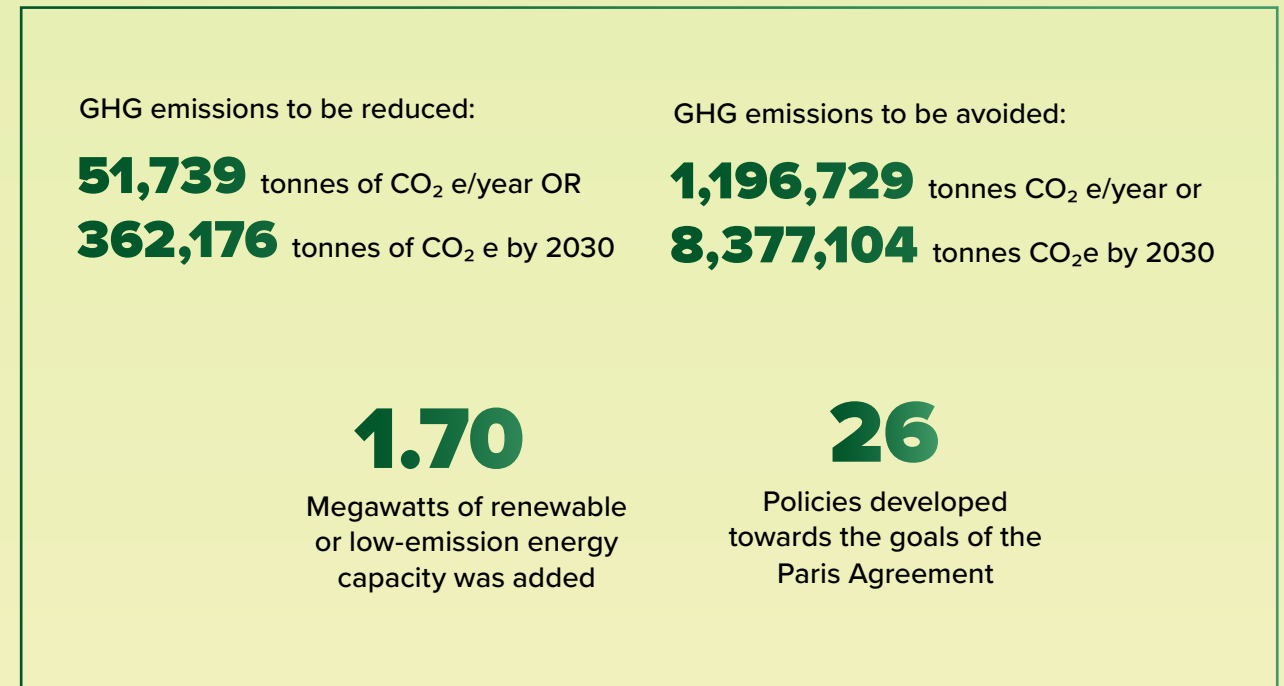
GHG emissions to be reduced:

**51,739** tonnes of $CO_2$ e/year OR
**362,176** tonnes of $CO_2$ e by 2030

GHG emissions to be avoided:

**1,196,729** tonnes $CO_2$ e/year or
**8,377,104** tonnes $CO_2$e by 2030

**1.70**
Megawatts of renewable or low-emission energy capacity was added

**26**
Policies developed towards the goals of the Paris Agreement